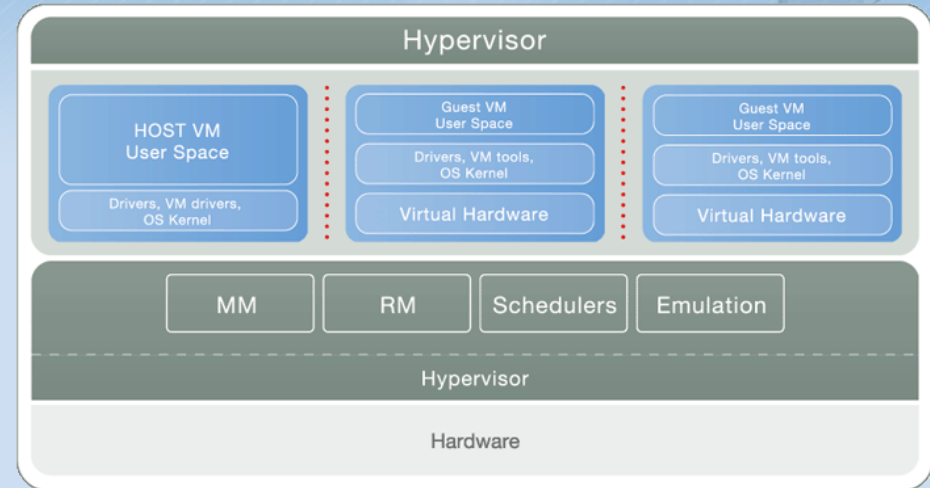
Hypervisor

HOST VM
User Space

Drivers, VM drivers,
OS Kernel

Guest VM
User Space

Drivers, VM tools,
OS Kernel

Virtual Hardware

Guest VM
User Space

Drivers, VM tools,
OS Kernel

Virtual Hardware

MM

RM

Schedulers

Emulation

Hypervisor

Hardware